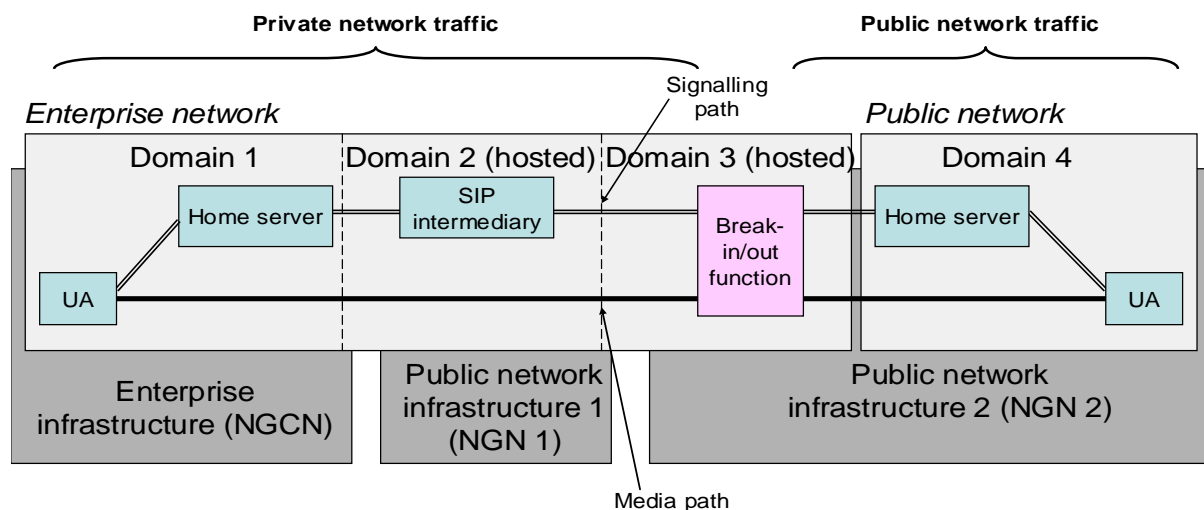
Private network traffic

Public network traffic

Signalling path

Enterprise network

Public network

Domain 1

Domain 2 (hosted)

Domain 3 (hosted)

Domain 4

Home server

SIP intermediary

Break-in/out function

Home server

UA

UA

Enterprise infrastructure (NGCN)

Public network infrastructure 1 (NGN 1)

Public network infrastructure 2 (NGN 2)

Media path